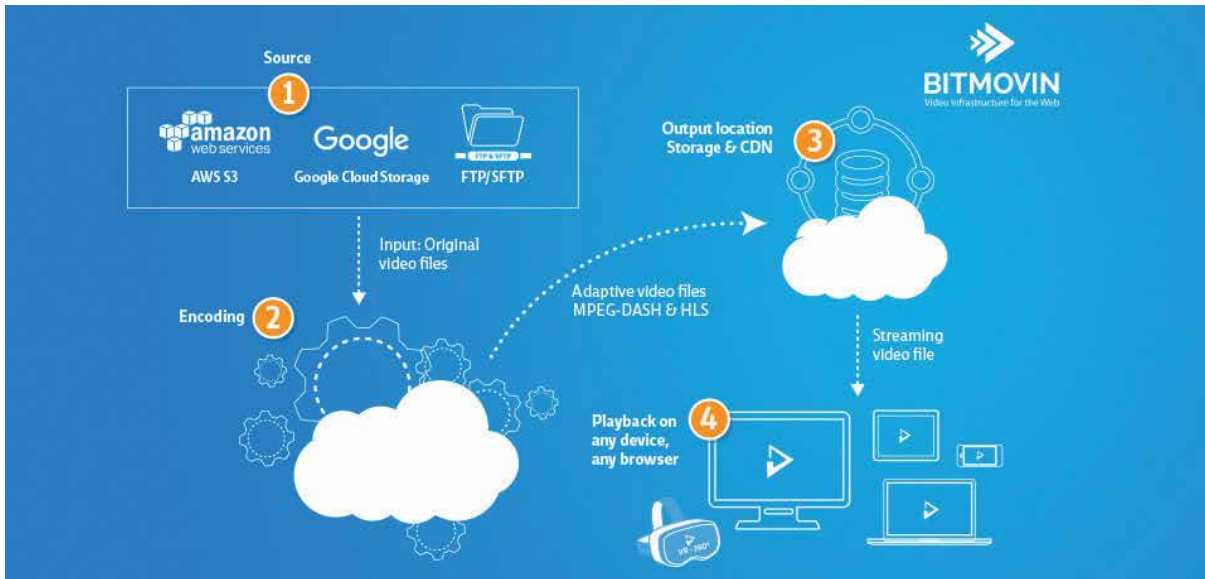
Source
1
amazon web services
AWS S3
Google
Google Cloud Storage
FTP & SFTP
FTP/SFTP

BITMOVIN
Video Infrastructure for the Web

Output location
Storage & CDN
3

Input: Original video files

Adaptive video files
MPEG-DASH & HLS

Encoding
2

Streaming video file

Playback on any device, any browser
4

VR · 360°